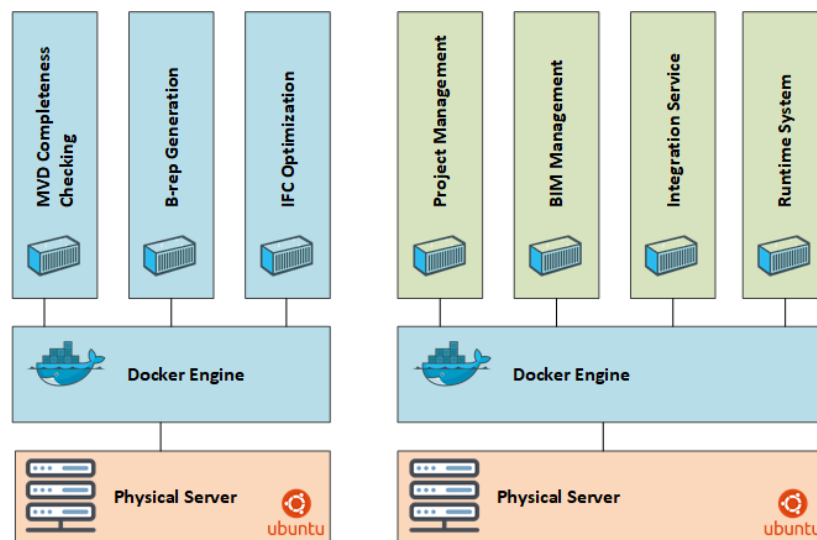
MVD Completeness Checking

B-rep Generation

IFC Optimization

Project Management

BIM Management

Integration Service

Runtime System

Docker Engine

Docker Engine

Physical Server

ubuntu

Physical Server

ubuntu